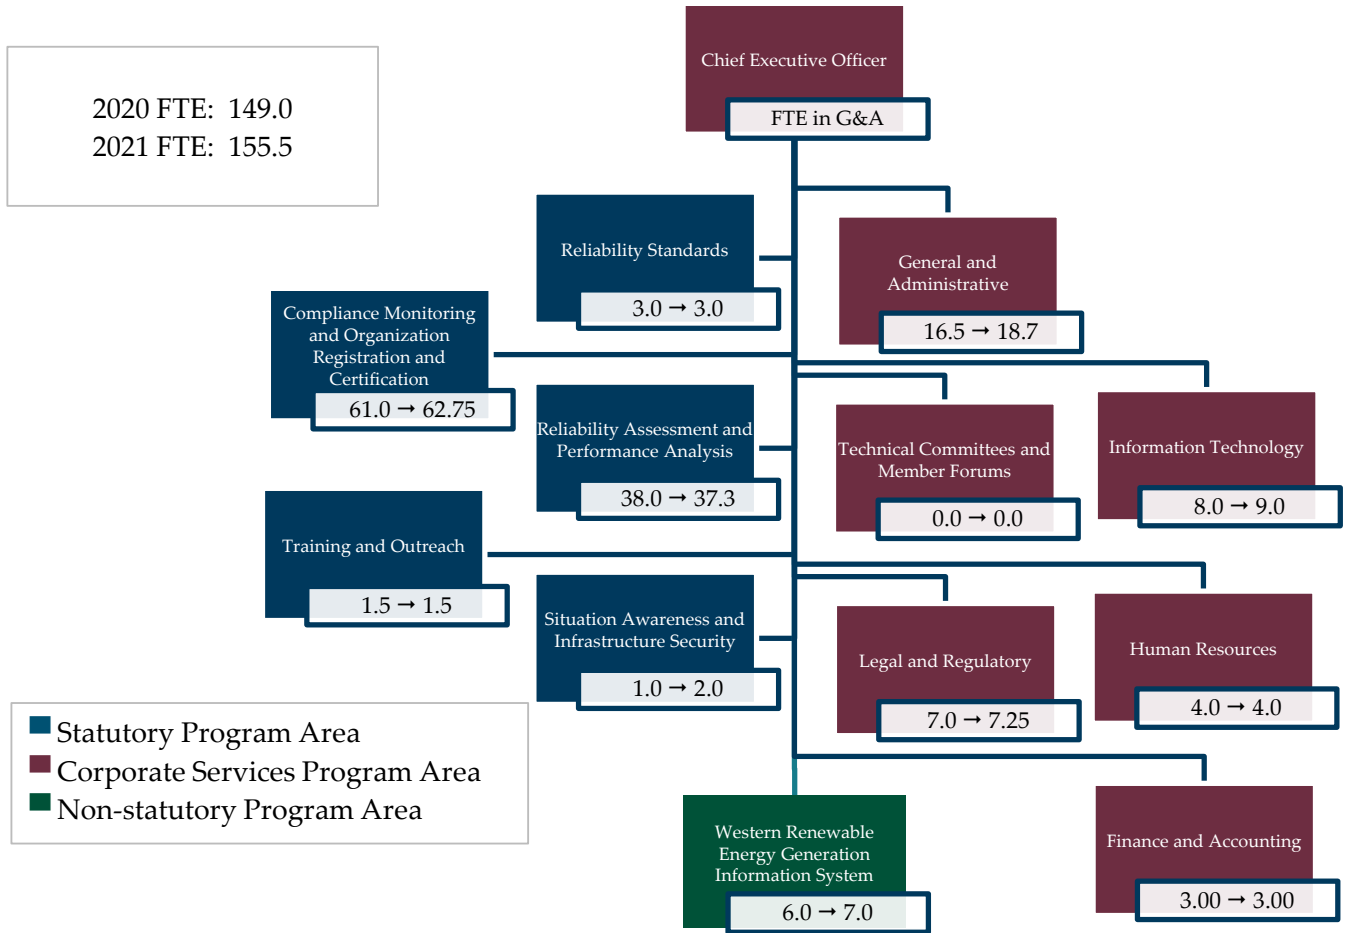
2020 FTE: 149.0
2021 FTE: 155.5

Chief Executive Officer
FTE in G&A

Reliability Standards
3.0 → 3.0

General and Administrative
16.5 → 18.7

Compliance Monitoring and Organization Registration and Certification
61.0 → 62.75

Reliability Assessment and Performance Analysis
38.0 → 37.3

Technical Committees and Member Forums
0.0 → 0.0

Information Technology
8.0 → 9.0

Training and Outreach
1.5 → 1.5

Situation Awareness and Infrastructure Security
1.0 → 2.0

Legal and Regulatory
7.0 → 7.25

Human Resources
4.0 → 4.0

Statutory Program Area
Corporate Services Program Area
Non-statutory Program Area

Western Renewable Energy Generation Information System
6.0 → 7.0

Finance and Accounting
3.00 → 3.00